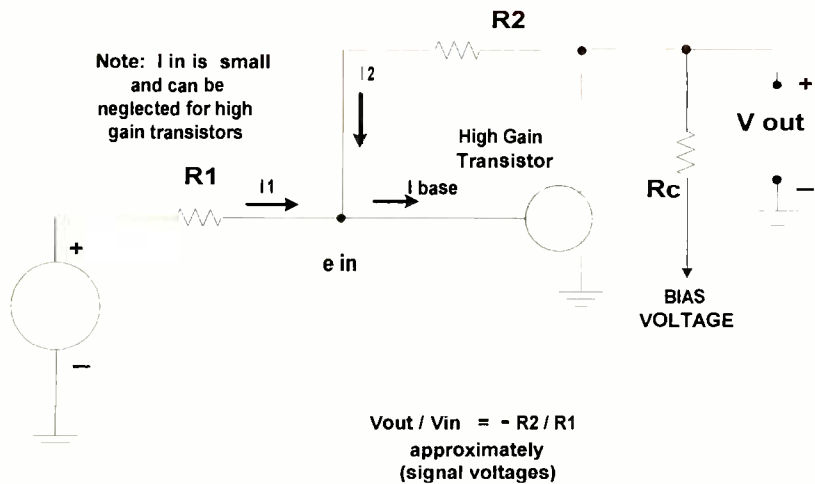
R2

Note: I in is small and can be neglected for high gain transistors

I2

+

V out

High Gain Transistor

R1

I1

I base

Rc

–

+

e in

BIAS VOLTAGE

–

Vout / Vin = - R2 / R1
approximately
(signal voltages)